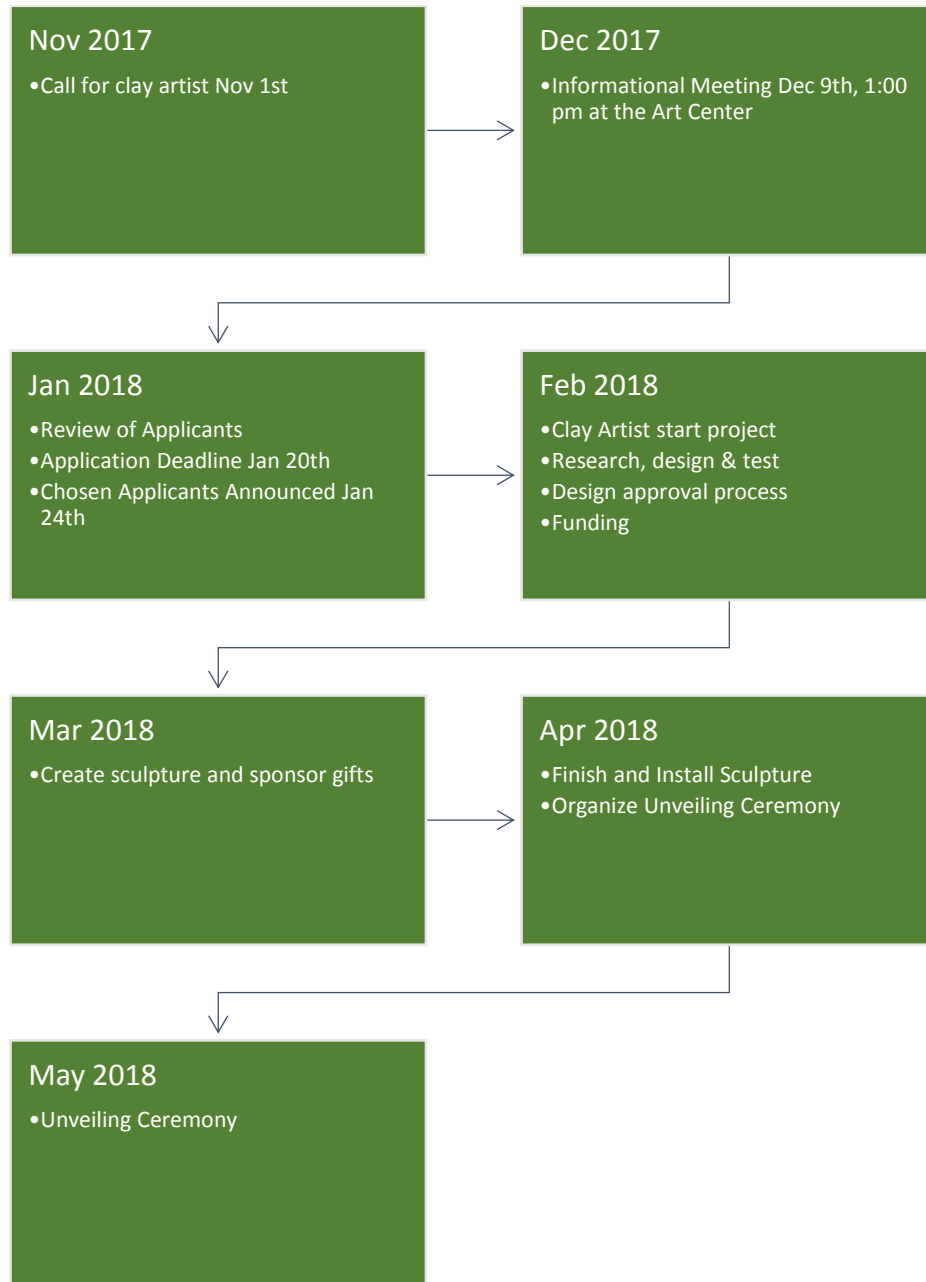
Nov 2017

•Call for clay artist Nov 1st

Dec 2017

•Informational Meeting Dec 9th, 1:00 pm at the Art Center

Jan 2018

•Review of Applicants
•Application Deadline Jan 20th
•Chosen Applicants Announced Jan 24th

Feb 2018

•Clay Artist start project
•Research, design & test
•Design approval process
•Funding

Mar 2018

•Create sculpture and sponsor gifts

Apr 2018

•Finish and Install Sculpture
•Organize Unveiling Ceremony

May 2018

•Unveiling Ceremony